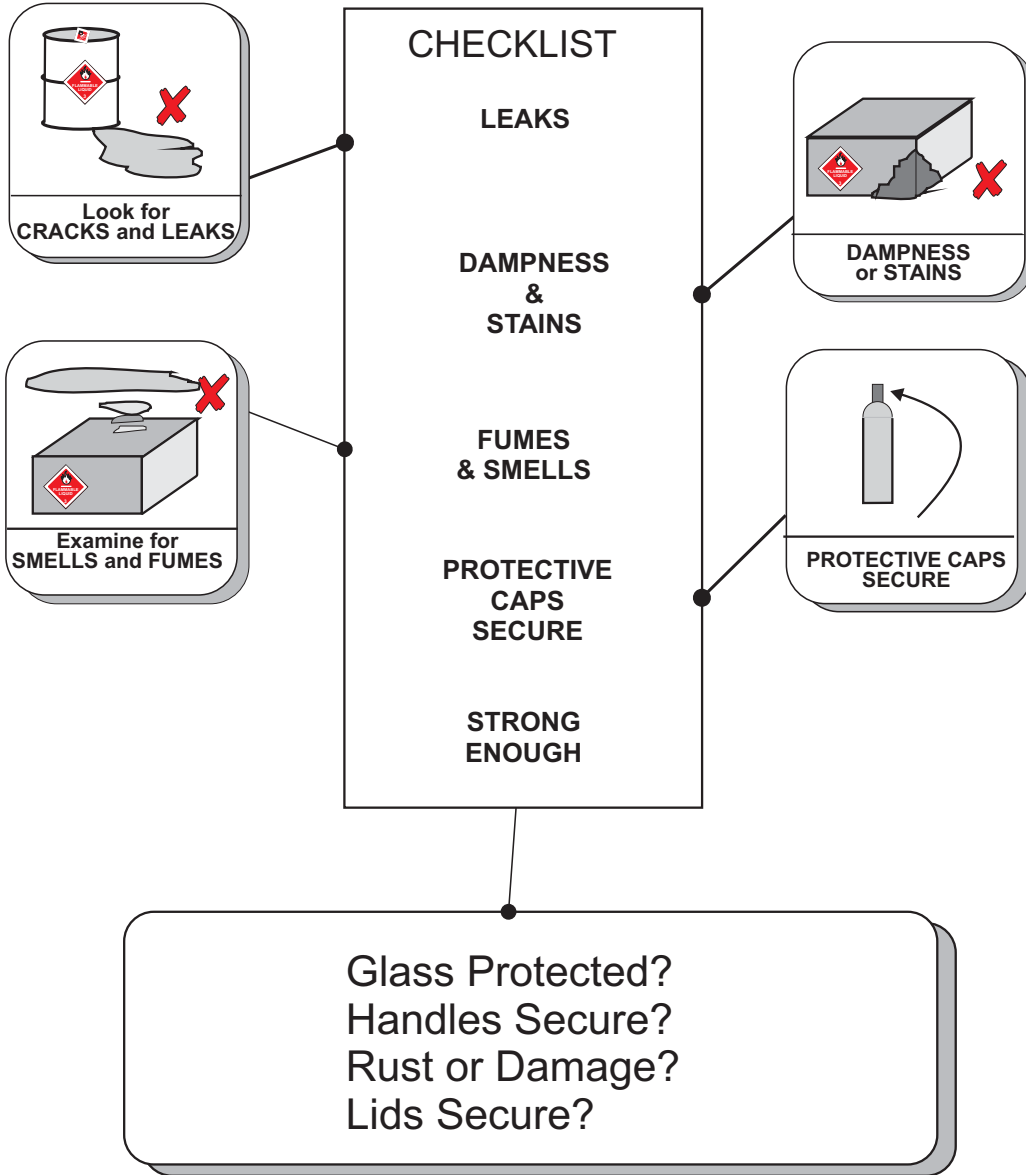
CHECKLIST

LEAKS

DAMPNESS
&
STAINS

FUMES
& SMELLS

PROTECTIVE
CAPS
SECURE

STRONG
ENOUGH

Look for
CRACKS and LEAKS

DAMPNESS
or STAINS

Examine for
SMELLS and FUMES

PROTECTIVE CAPS
SECURE

Glass Protected?
Handles Secure?
Rust or Damage?
Lids Secure?